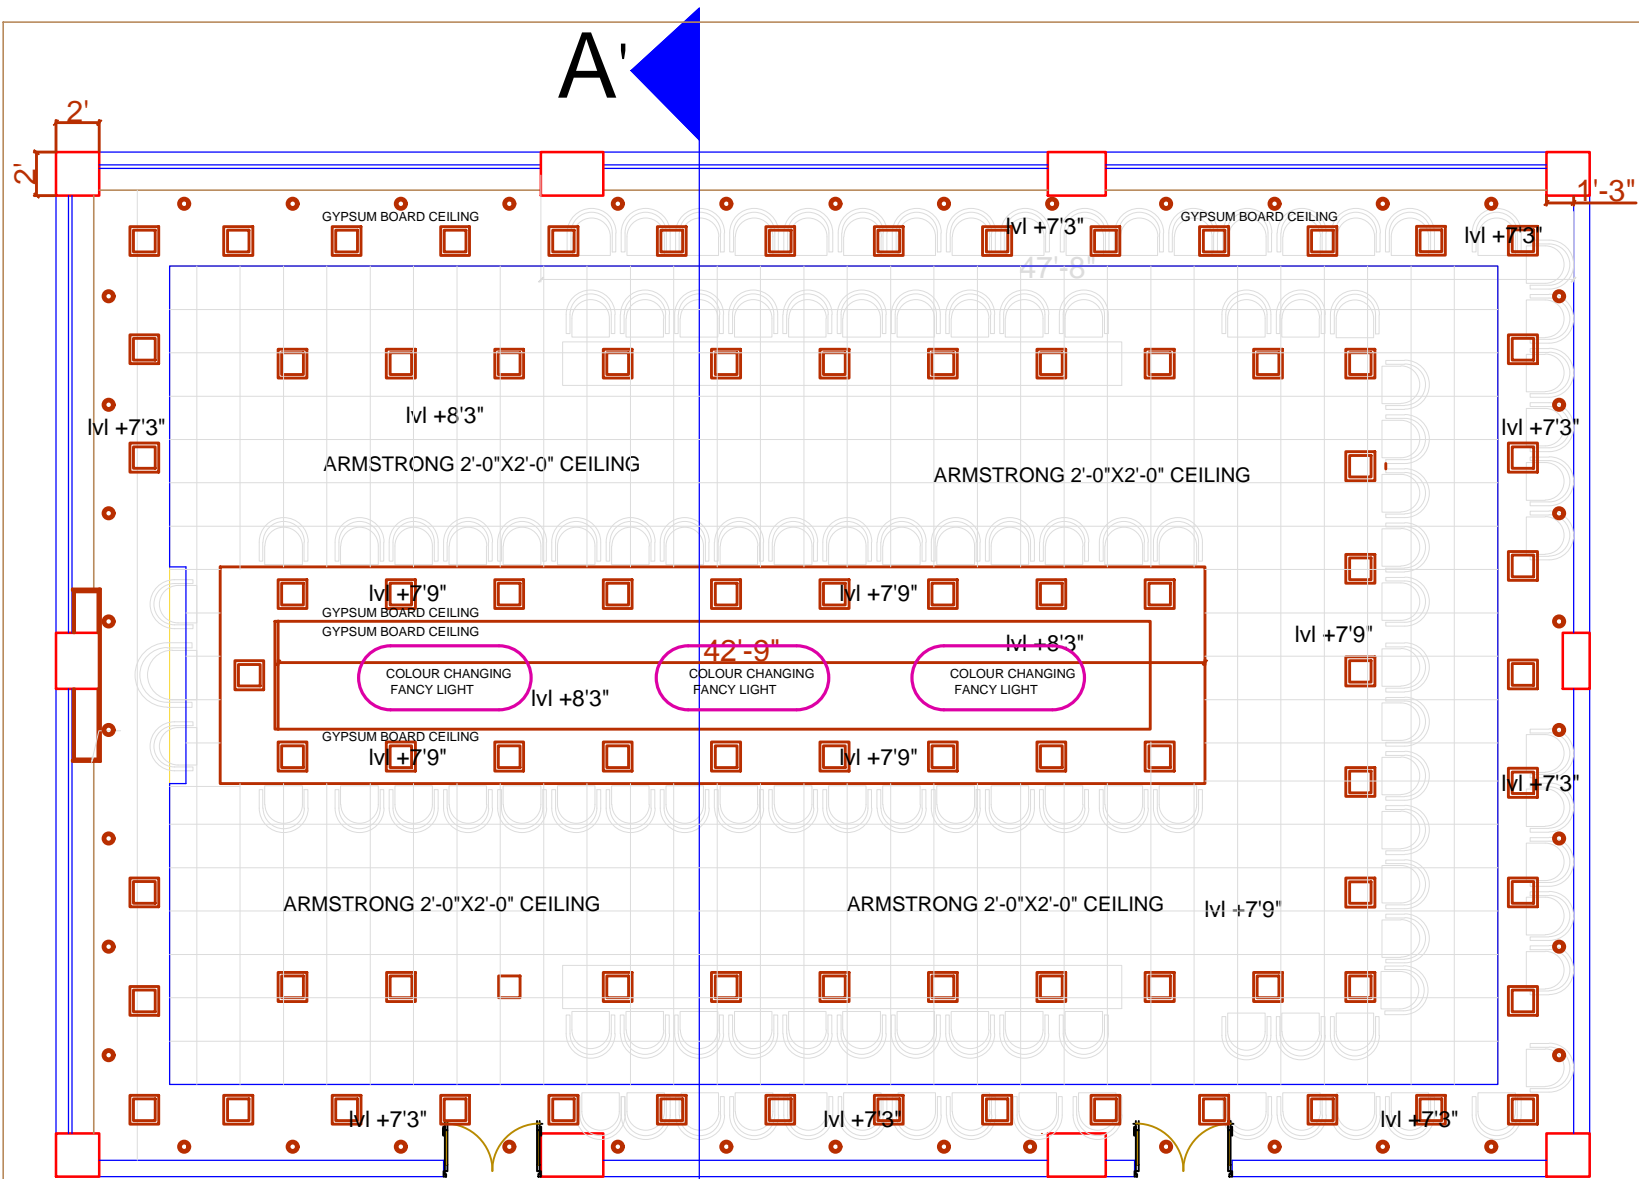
A'

2'

2'

1'-3"

GYPSUM BOARD CEILING

lvl +7'3"

GYPSUM BOARD CEILING

lvl +7'3"

47'-8"

lvl +7'3"

lvl +8'3"

lvl +7'3"

ARMSTRONG 2'-0"X2'-0" CEILING

ARMSTRONG 2'-0"X2'-0" CEILING

lvl +7'9"

GYPSUM BOARD CEILING

lvl +7'9"

GYPSUM BOARD CEILING

lvl +8'3"

lvl +7'9"

42'-9"

COLOUR CHANGING FANCY LIGHT

lvl +8'3"

COLOUR CHANGING FANCY LIGHT

COLOUR CHANGING FANCY LIGHT

GYPSUM BOARD CEILING

lvl +7'9"

lvl +7'9"

lvl +7'3"

ARMSTRONG 2'-0"X2'-0" CEILING

ARMSTRONG 2'-0"X2'-0" CEILING

lvl +7'9"

lvl +7'3"

lvl +7'3"

lvl +7'3"